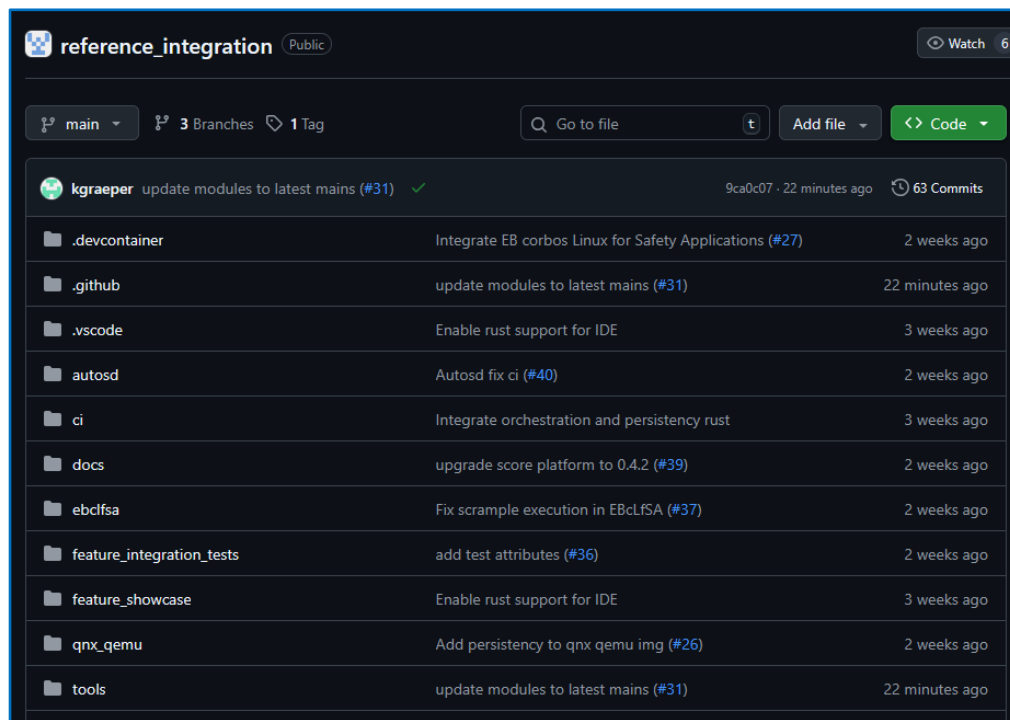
reference_integration Public

Watch 6

main 3 Branches 1 Tag

Go to file t Add file Code

kgraeper update modules to latest mains (#31) 9ca0c07 · 22 minutes ago 63 Commits

| | | |
|---|---|---|
| .devcontainer | Integrate EB corbos Linux for Safety Applications (#27) | 2 weeks ago |
| .github | update modules to latest mains (#31) | 22 minutes ago |
| .vscode | Enable rust support for IDE | 3 weeks ago |
| autosd | Autosd fix ci (#40) | 2 weeks ago |
| ci | Integrate orchestration and persistency rust | 3 weeks ago |
| docs | upgrade score platform to 0.4.2 (#39) | 2 weeks ago |
| ebclfsa | Fix scrample execution in EBcLfSA (#37) | 2 weeks ago |
| feature_integration_tests | add test attributes (#36) | 2 weeks ago |
| feature_showcase | Enable rust support for IDE | 3 weeks ago |
| qnx_qemu | Add persistency to qnx qemu img (#26) | 2 weeks ago |
| tools | update modules to latest mains (#31) | 22 minutes ago |